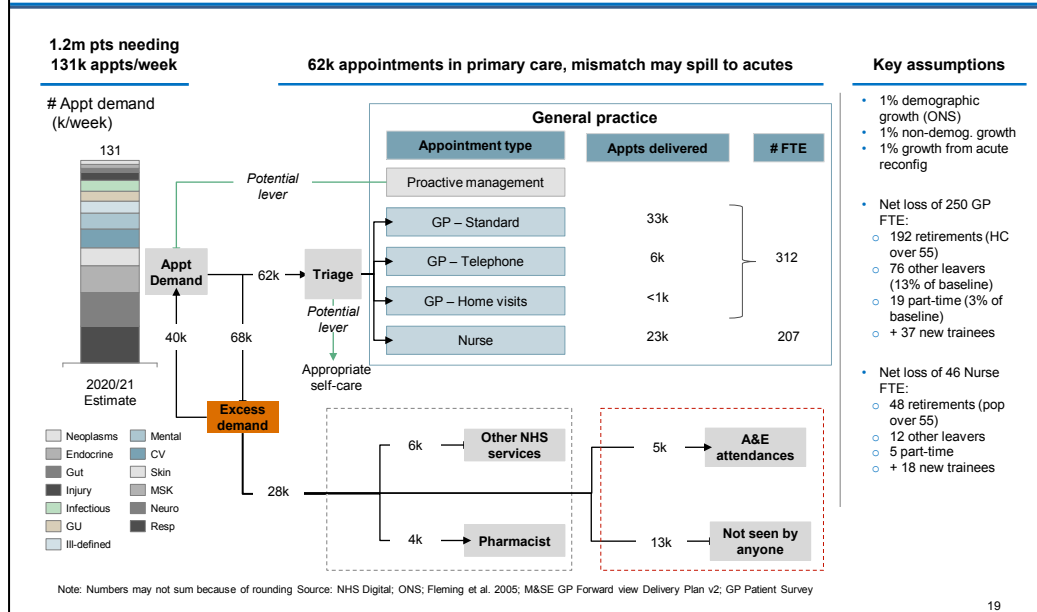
1.2m pts needing 131k appts/week

62k appointments in primary care, mismatch may spill to acutes

Key assumptions

# Appt demand (k/week)

131

2020/21 Estimate

| | |
|---|---|
| Neoplasms | Mental |
| Endocrine | CV |
| Gut | Skin |
| Injury | MSK |
| Infectious | Neuro |
| GU | Resp |
| Ill-defined | |

Potential lever

Appt Demand

62k

Triage

40k

68k

Potential lever

Appropriate self-care

Excess demand

28k

General practice

| Appointment type | Appts delivered | # FTE |
|---|---|---|
| Proactive management | | |
| GP – Standard | 33k | 312 |
| GP – Telephone | 6k | |
| GP – Home visits | <1k | |
| Nurse | 23k | 207 |

6k

Other NHS services

4k

Pharmacist

5k

A&E attendances

13k

Not seen by anyone

• 1% demographic growth (ONS)
• 1% non-demog. growth
• 1% growth from acute reconfig

• Net loss of 250 GP FTE:
○ 192 retirements (HC over 55)
○ 76 other leavers (13% of baseline)
○ 19 part-time (3% of baseline)
○ + 37 new trainees

• Net loss of 46 Nurse FTE:
○ 48 retirements (pop over 55)
○ 12 other leavers
○ 5 part-time
○ + 18 new trainees

Note: Numbers may not sum because of rounding Source: NHS Digital; ONS; Fleming et al. 2005; M&SE GP Forward view Delivery Plan v2; GP Patient Survey

19